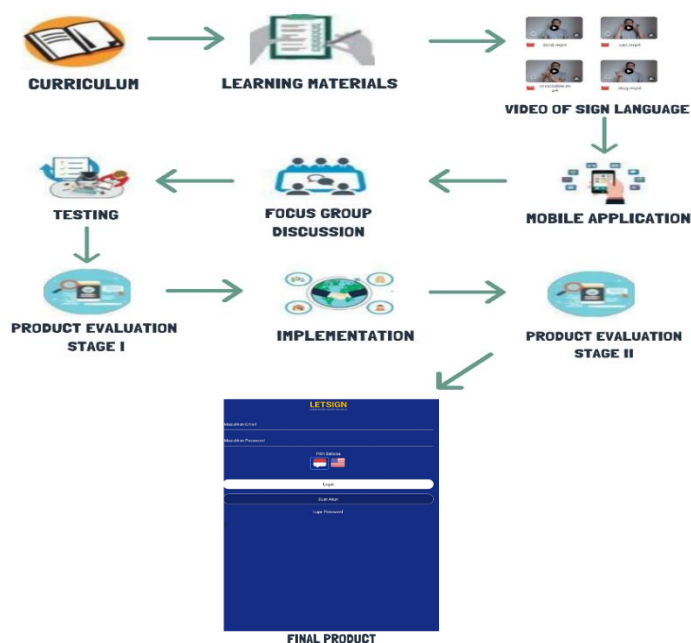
CURRICULUM

LEARNING MATERIALS

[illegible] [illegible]

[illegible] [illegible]

VIDEO OF SIGN LANGUAGE

TESTING

FOCUS GROUP DISCUSSION

MOBILE APPLICATION

PRODUCT EVALUATION STAGE I

IMPLEMENTATION

PRODUCT EVALUATION STAGE II

LETSIGN

Masukkan Email

Masukkan Password

Pilih Bahasa

Login

Buat Akun

Lupa Password

FINAL PRODUCT